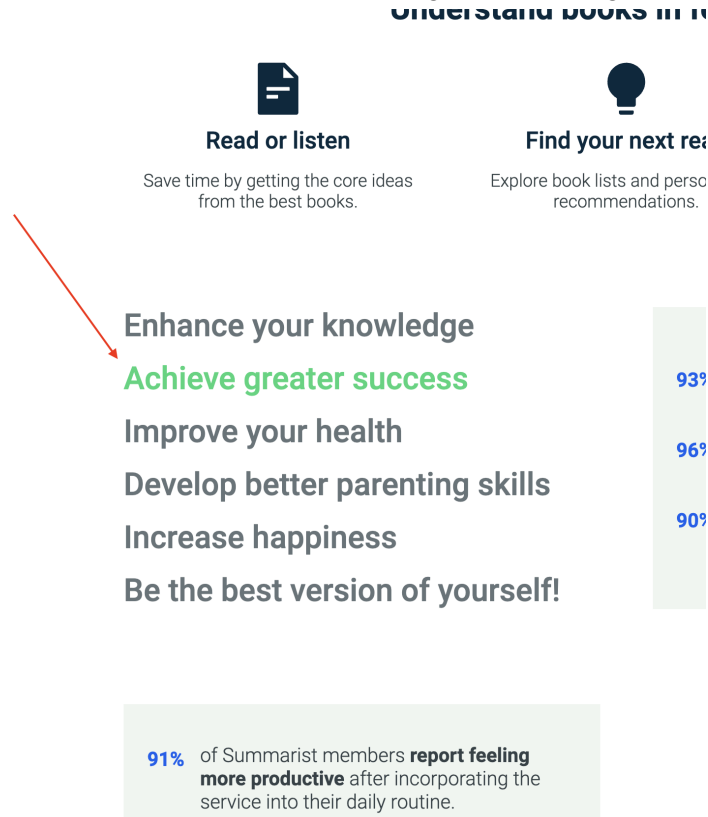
Understand books in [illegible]

Read or listen

Save time by getting the core ideas from the best books.

Find your next rea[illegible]

Explore book lists and perso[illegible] recommendations.

Enhance your knowledge
Achieve greater success
Improve your health
Develop better parenting skills
Increase happiness
Be the best version of yourself!

93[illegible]

96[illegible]

90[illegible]

91% of Summarist members **report feeling more productive** after incorporating the service into their daily routine.